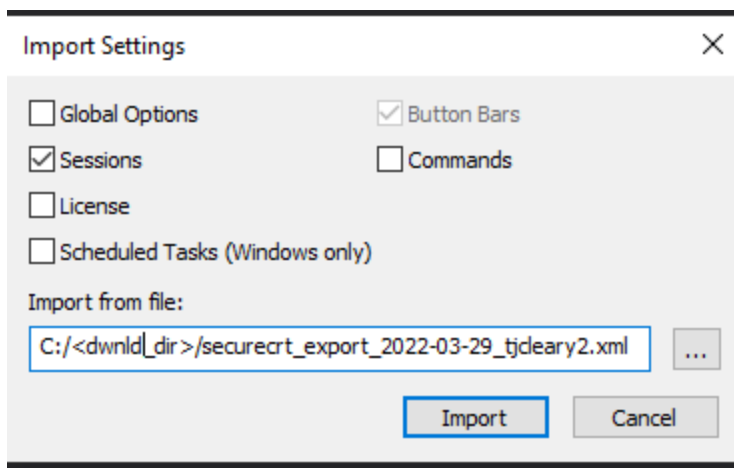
Import Settings

Global Options

Button Bars

Sessions

Commands

License

Scheduled Tasks (Windows only)

Import from file:

C:/<dwnld_dir>/securecrt_export_2022-03-29_tjcleary2.xml

...

Import

Cancel